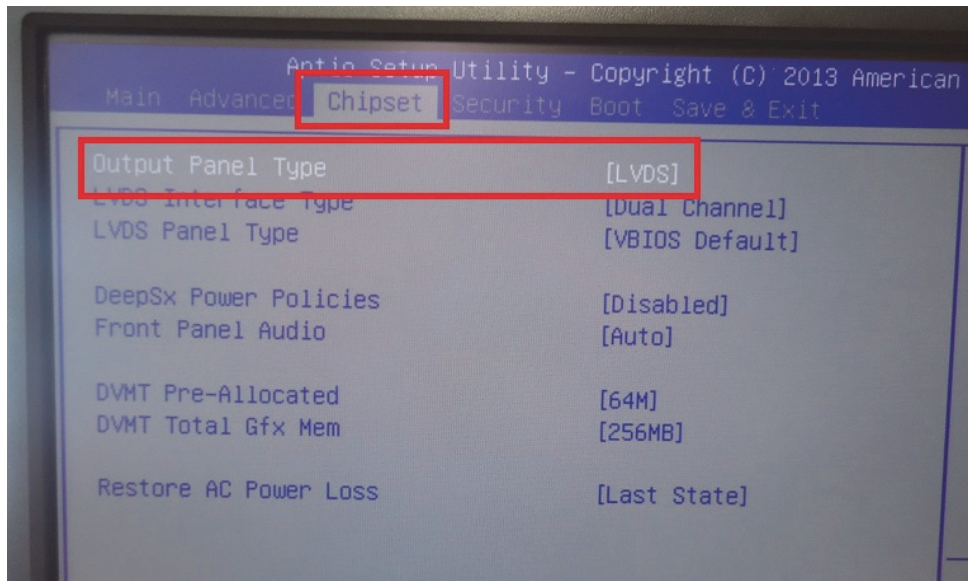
Aptio Setup Utility – Copyright (C) 2013 American
Main Advanced Chipset Security Boot Save & Exit

Output Panel Type [LVDS]
LVDS Interface Type [Dual Channel]
LVDS Panel Type [VBIOS Default]

DeepSx Power Policies [Disabled]
Front Panel Audio [Auto]

DVMT Pre-Allocated [64M]
DVMT Total Gfx Mem [256MB]

Restore AC Power Loss [Last State]